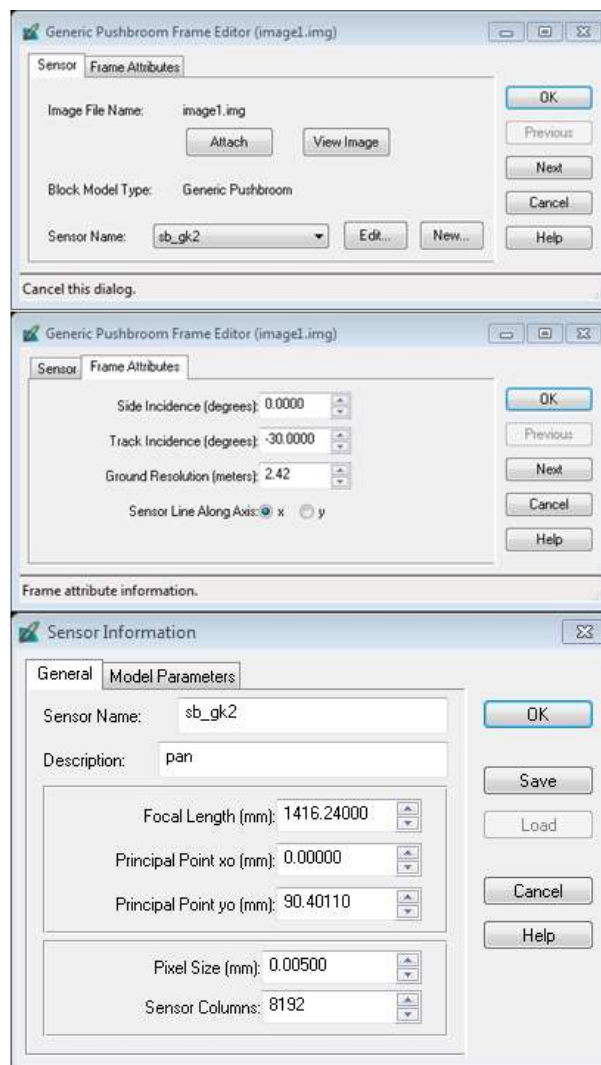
Generic Pushbroom Frame Editor (image1.img)

Sensor | Frame Attributes

Image File Name: image1.img

Attach | View Image

Block Model Type: Generic Pushbroom

Sensor Name: sb_gk2 | Edit... | New...

OK
Previous
Next
Cancel
Help

Cancel this dialog.

Generic Pushbroom Frame Editor (image1.img)

Sensor | Frame Attributes

Side Incidence (degrees): 0.0000

Track Incidence (degrees): -30.0000

Ground Resolution (meters): 2.42

Sensor Line Along Axis: x y

OK
Previous
Next
Cancel
Help

Frame attribute information.

Sensor Information

General | Model Parameters

Sensor Name: sb_gk2

Description: pan

Focal Length (mm): 1416.24000

Principal Point xo (mm): 0.00000

Principal Point yo (mm): 90.40110

Pixel Size (mm): 0.00500

Sensor Columns: 8192

OK
Save
Load
Cancel
Help